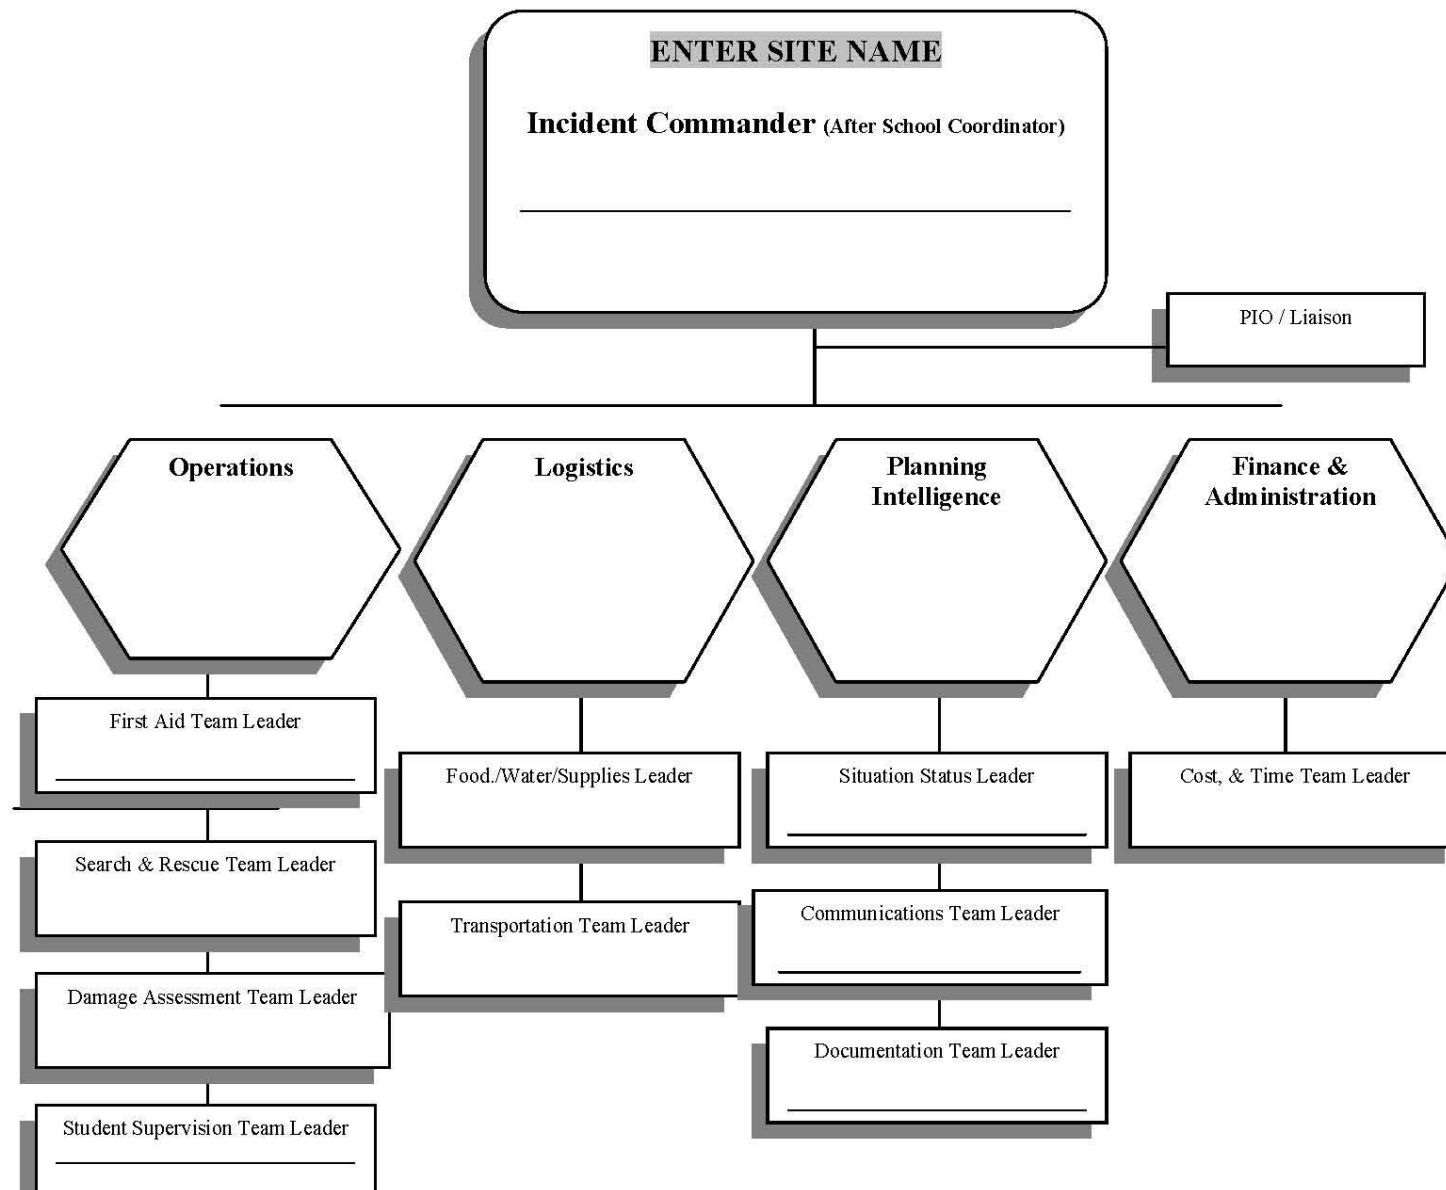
ENTER SITE NAME

Incident Commander (After School Coordinator)

PIO / Liaison

Operations

Logistics

Planning Intelligence

Finance & Administration

First Aid Team Leader

Search & Rescue Team Leader

Damage Assessment Team Leader

Student Supervision Team Leader

Food./Water/Supplies Leader

Transportation Team Leader

Situation Status Leader

Communications Team Leader

Documentation Team Leader

Cost, & Time Team Leader